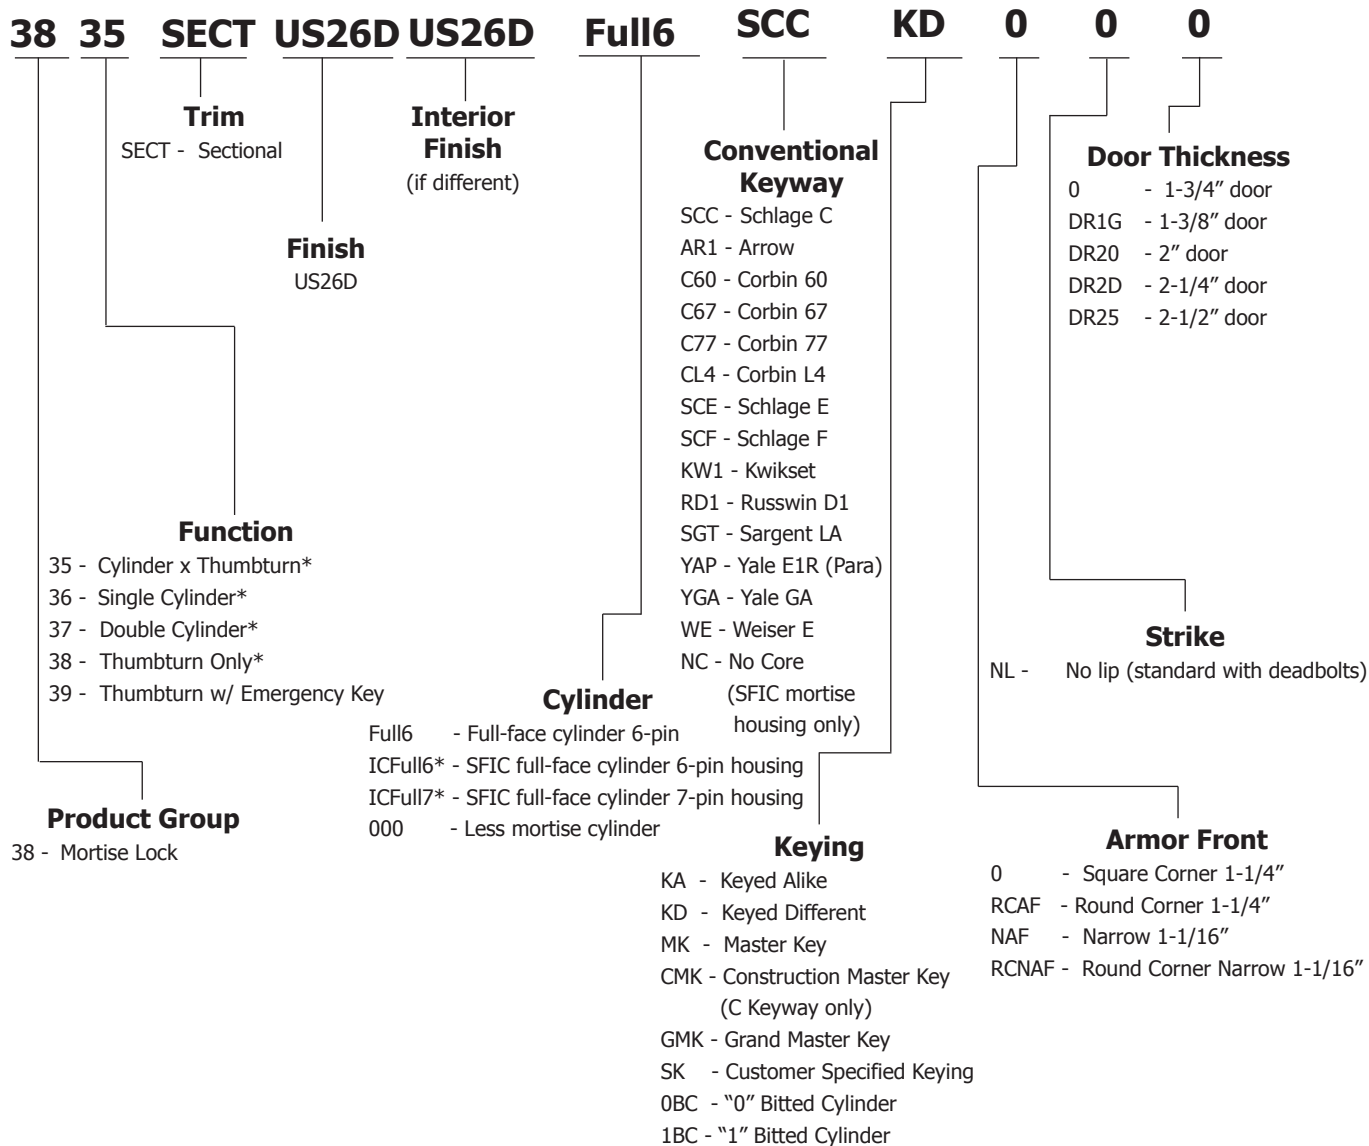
38 35 SECT US26D US26D Full6 SCC KD 0 0 0

Trim
SECT - Sectional

Interior Finish
(if different)

Finish
US26D

Conventional Keyway
SCC - Schlage C
AR1 - Arrow
C60 - Corbin 60
C67 - Corbin 67
C77 - Corbin 77
CL4 - Corbin L4
SCE - Schlage E
SCF - Schlage F
KW1 - Kwikset
RD1 - Russwin D1
SGT - Sargent LA
YAP - Yale E1R (Para)
YGA - Yale GA
WE - Weiser E
NC - No Core (SFIC mortise housing only)

Door Thickness
0 - 1-3/4″ door
DR1G - 1-3/8″ door
DR20 - 2″ door
DR2D - 2-1/4″ door
DR25 - 2-1/2″ door

Function
35 - Cylinder x Thumbturn*
36 - Single Cylinder*
37 - Double Cylinder*
38 - Thumbturn Only*
39 - Thumbturn w/ Emergency Key

Cylinder
Full6 - Full-face cylinder 6-pin
ICFull6* - SFIC full-face cylinder 6-pin housing
ICFull7* - SFIC full-face cylinder 7-pin housing
000 - Less mortise cylinder

Strike
NL - No lip (standard with deadbolts)

Product Group
38 - Mortise Lock

Keying
KA - Keyed Alike
KD - Keyed Different
MK - Master Key
CMK - Construction Master Key (C Keyway only)
GMK - Grand Master Key
SK - Customer Specified Keying
0BC - “0” Bitted Cylinder
1BC - “1” Bitted Cylinder

Armor Front
0 - Square Corner 1-1/4″
RCAF - Round Corner 1-1/4″
NAF - Narrow 1-1/16″
RCNAF - Round Corner Narrow 1-1/16″